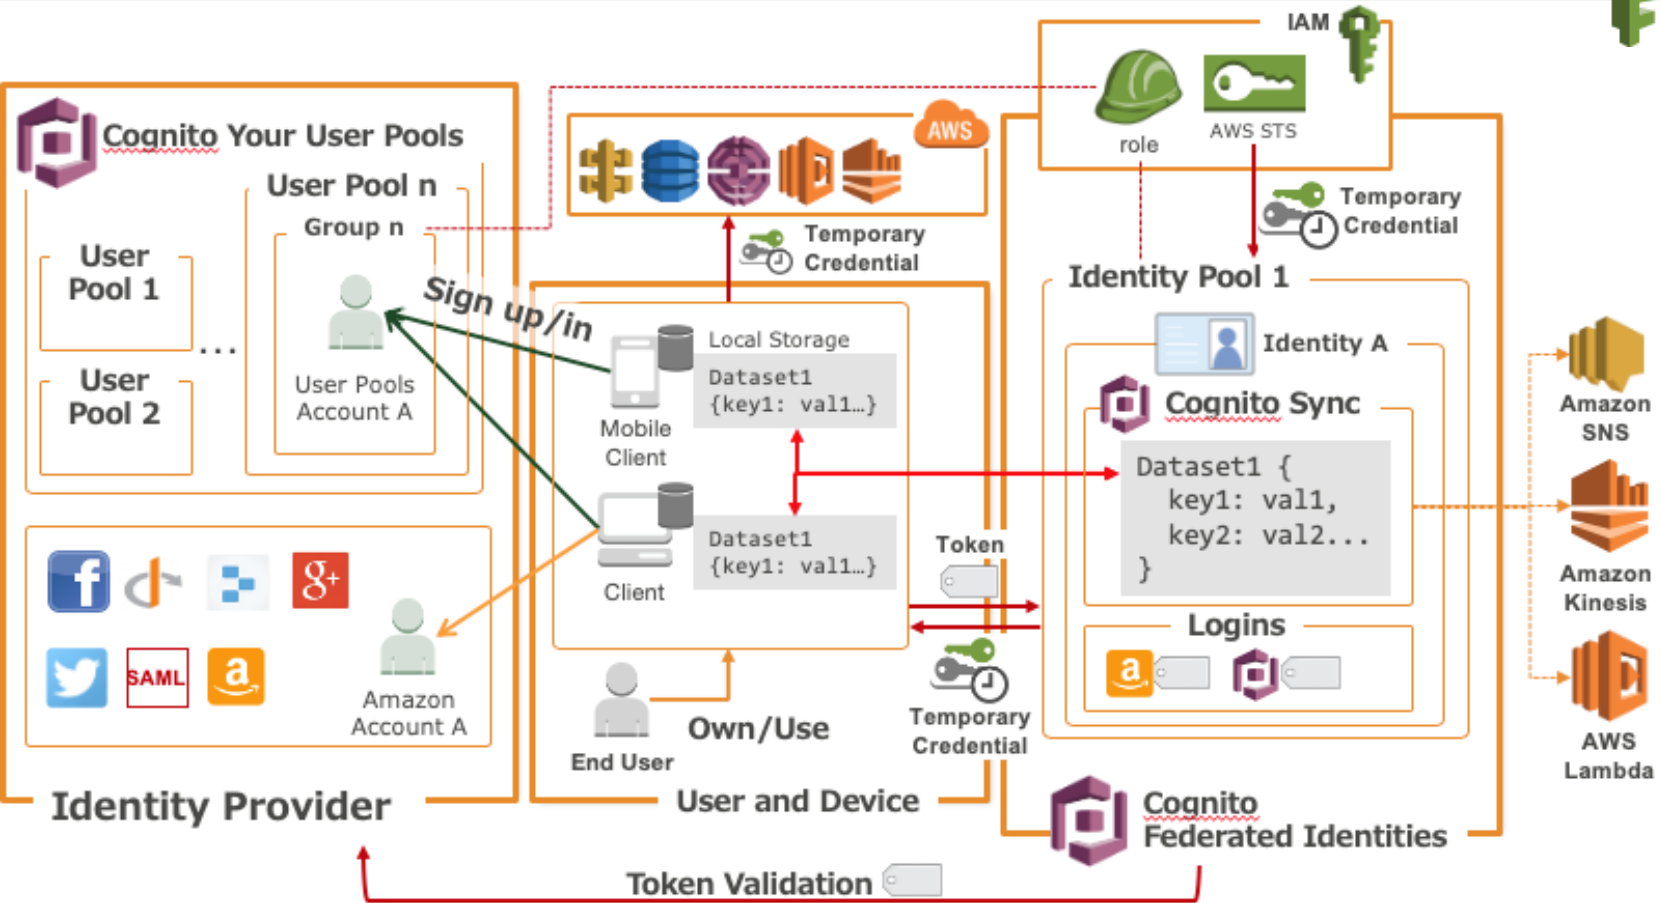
Cognito Your User Pools

User Pool n

Group n

User Pool 1

User Pool 2

...

User Pools Account A

Sign up/in

SAML

Amazon Account A

Identity Provider

AWS

Temporary Credential

Local Storage

Dataset1 {key1: val1…}

Mobile Client

Dataset1 {key1: val1…}

Client

End User

Own/Use

User and Device

Token

Temporary Credential

IAM

role

AWS STS

Temporary Credential

Identity Pool 1

Identity A

Cognito Sync

Dataset1 {
key1: val1,
key2: val2...
}

Logins

Cognito Federated Identities

Amazon SNS

Amazon Kinesis

AWS Lambda

Token Validation